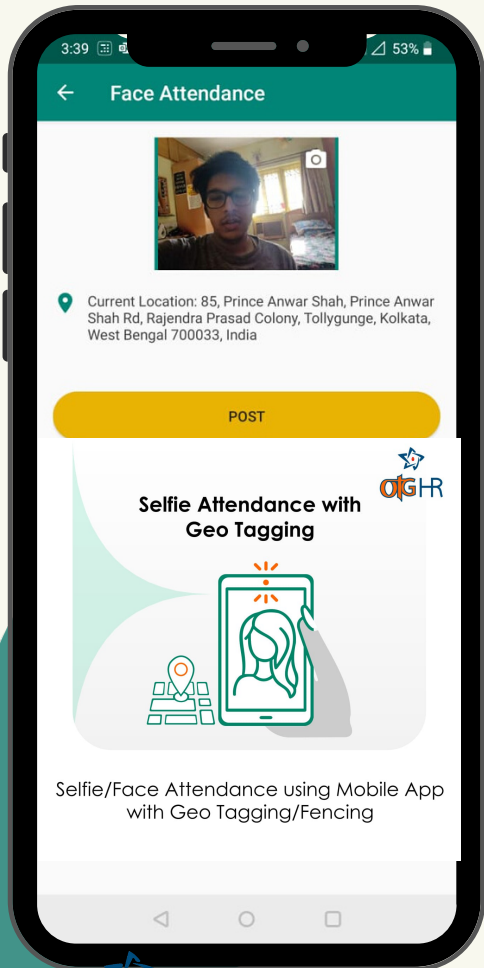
3:39 53%

Face Attendance

Current Location: 85, Prince Anwar Shah, Prince Anwar Shah Rd, Rajendra Prasad Colony, Tollygunge, Kolkata, West Bengal 700033, India

POST

otGHR

Selfie Attendance with Geo Tagging

Selfie/Face Attendance using Mobile App with Geo Tagging/Fencing